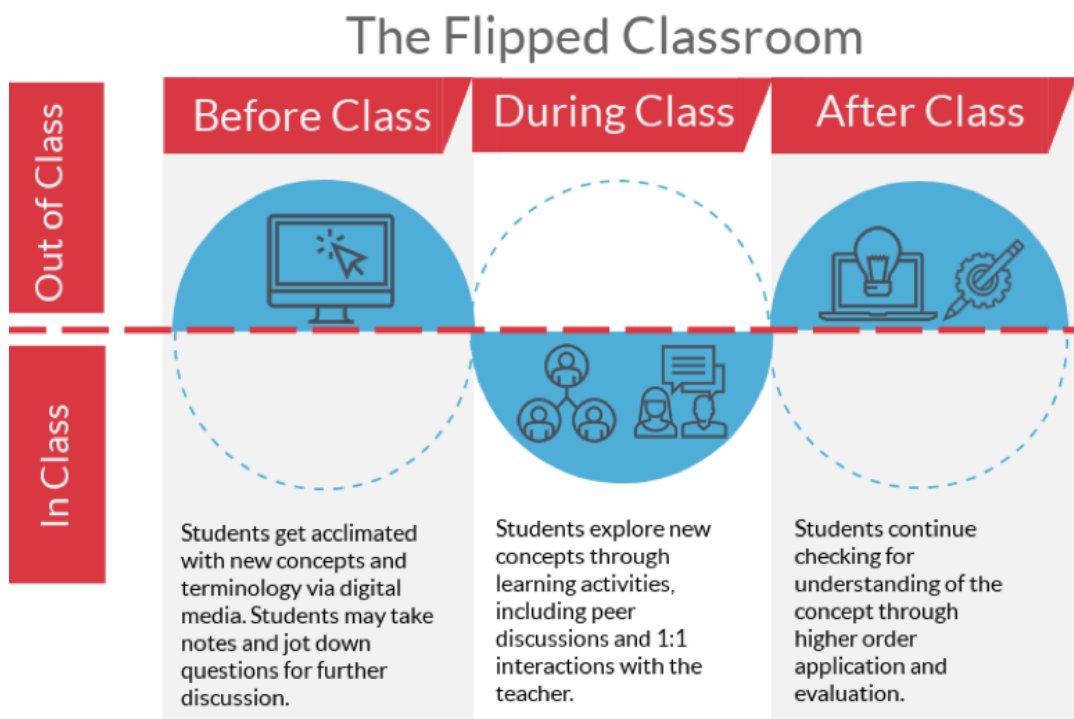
The Flipped Classroom

Out of Class

In Class

Before Class

During Class

After Class

Students get acclimated with new concepts and terminology via digital media. Students may take notes and jot down questions for further discussion.

Students explore new concepts through learning activities, including peer discussions and 1:1 interactions with the teacher.

Students continue checking for understanding of the concept through higher order application and evaluation.